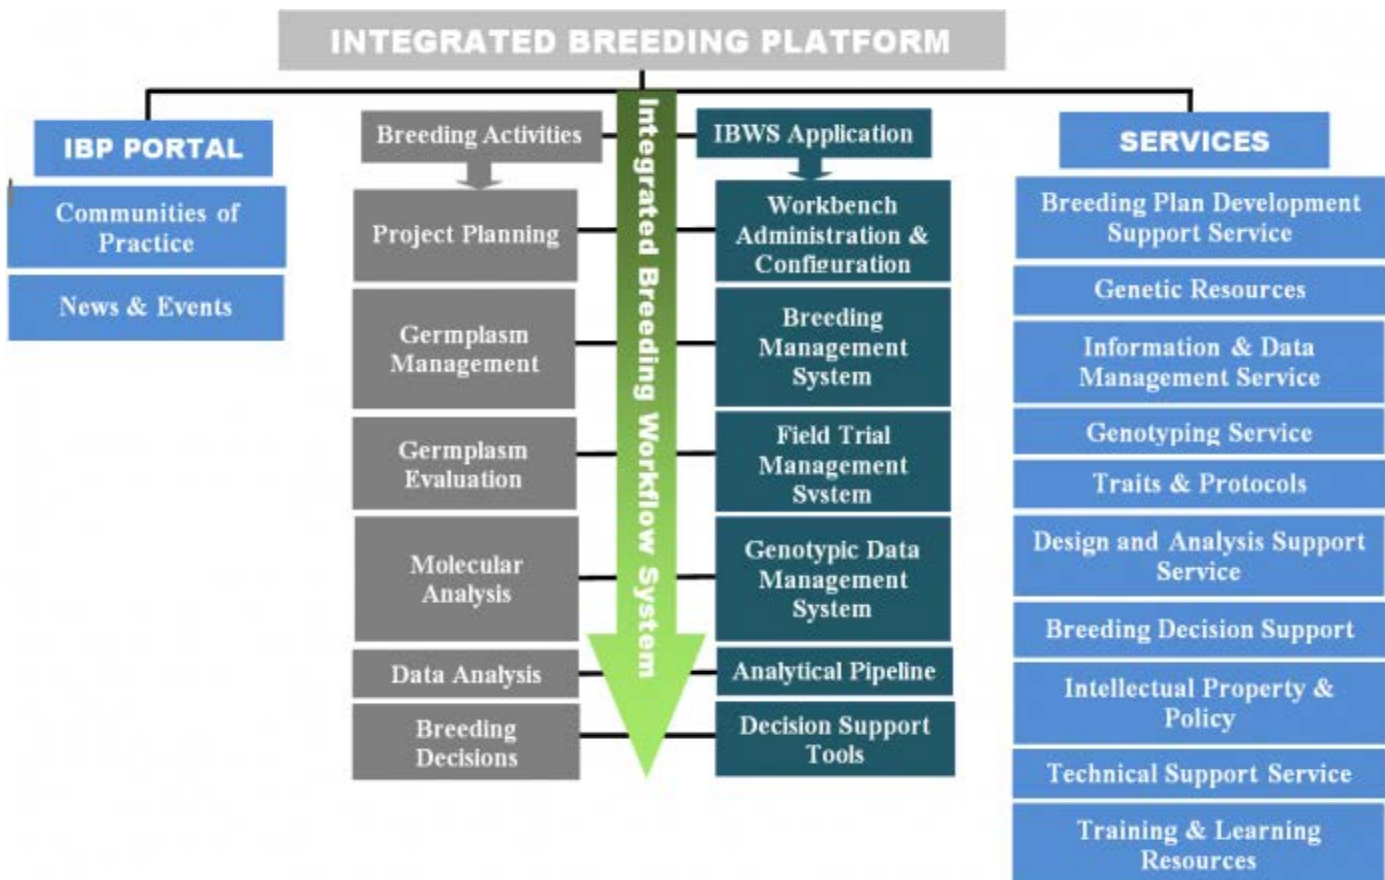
INTEGRATED BREEDING PLATFORM

IBP PORTAL

Communities of Practice

News & Events

Breeding Activities

Project Planning

Germplasm Management

Germplasm Evaluation

Molecular Analysis

Data Analysis

Breeding Decisions

Integrated Breeding Workflow System

IBWS Application

Workbench Administration & Configuration

Breeding Management System

Field Trial Management System

Genotypic Data Management System

Analytical Pipeline

Decision Support Tools

SERVICES

Breeding Plan Development Support Service

Genetic Resources

Information & Data Management Service

Genotyping Service

Traits & Protocols

Design and Analysis Support Service

Breeding Decision Support

Intellectual Property & Policy

Technical Support Service

Training & Learning Resources